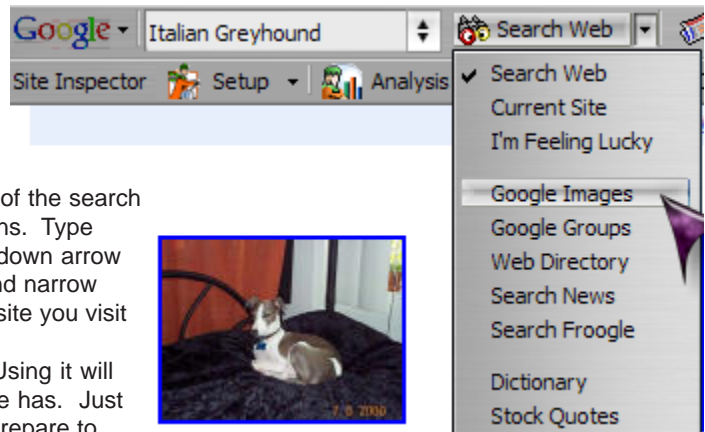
Google Italian Greyhound Search Web

Site Inspector Setup Analysis

✓ Search Web
Current Site
I'm Feeling Lucky

Google Images
Google Groups
Web Directory
Search News
Search Froogle

Dictionary
Stock Quotes

of the search ns. Type down arrow nd narrow site you visit

Using it will e has. Just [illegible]repare to

7. 9. 2000